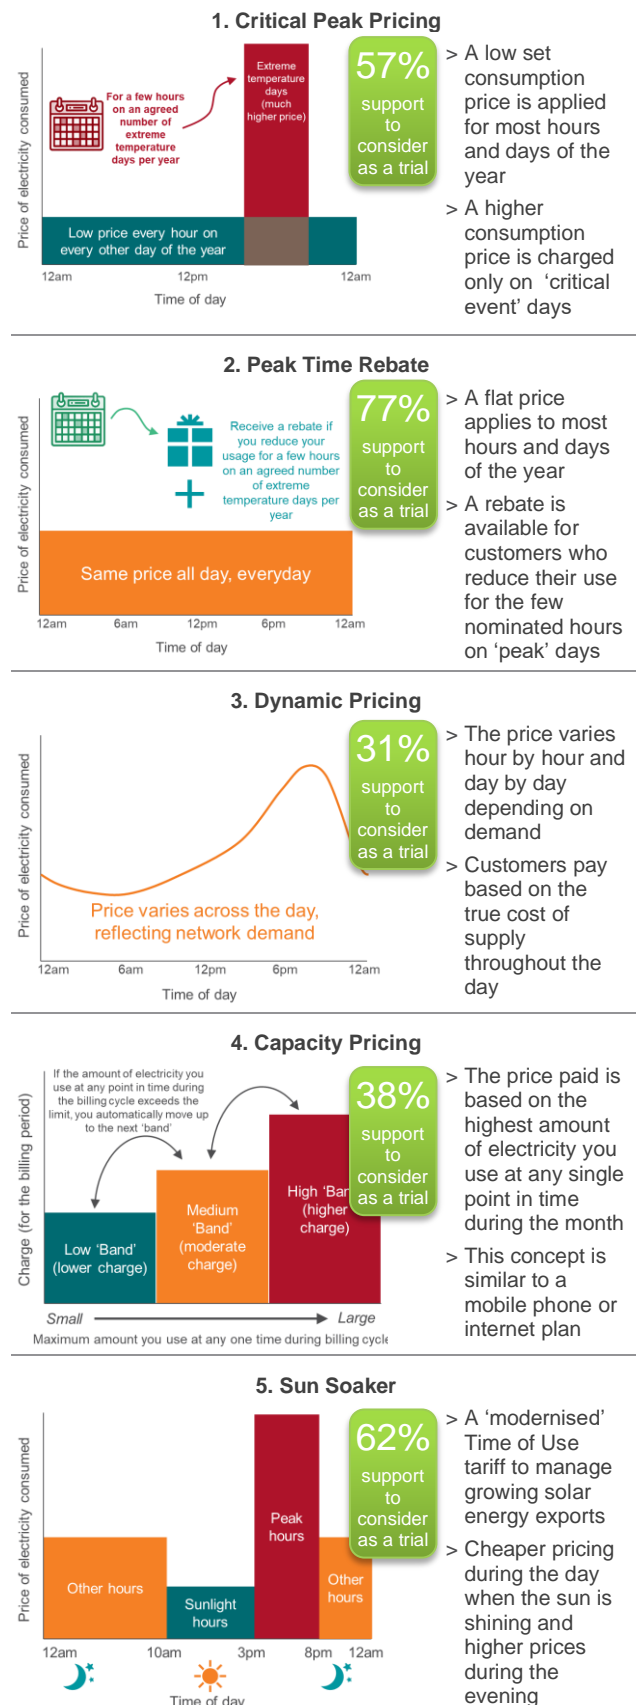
1. Critical Peak Pricing

Price of electricity consumed

For a few hours on an agreed number of extreme temperature days per year

Extreme temperature days (much higher price)

Low price every hour on every other day of the year

12am 12pm 12am

Time of day

57% support to consider as a trial

> A low set consumption price is applied for most hours and days of the year

> A higher consumption price is charged only on 'critical event' days

2. Peak Time Rebate

Price of electricity consumed

Receive a rebate if you reduce your usage for a few hours on an agreed number of extreme temperature days per year

Same price all day, everyday

12am 6am 12pm 6pm 12am

Time of day

77% support to consider as a trial

> A flat price applies to most hours and days of the year

> A rebate is available for customers who reduce their use for the few nominated hours on 'peak' days

3. Dynamic Pricing

Price of electricity consumed

Price varies across the day, reflecting network demand

12am 6am 12pm 6pm 12am

Time of day

31% support to consider as a trial

> The price varies hour by hour and day by day depending on demand

> Customers pay based on the true cost of supply throughout the day

4. Capacity Pricing

Charge (for the billing period)

If the amount of electricity you use at any point in time during the billing cycle exceeds the limit, you automatically move up to the next 'band'

Low 'Band' (lower charge)

Medium 'Band' (moderate charge)

High 'Ban (higher charge)

Small Large

Maximum amount you use at any one time during billing cycle

38% support to consider as a trial

> The price paid is based on the highest amount of electricity you use at any single point in time during the month

> This concept is similar to a mobile phone or internet plan

5. Sun Soaker

Price of electricity consumed

Other hours

Sunlight hours

Peak hours

Other hours

12am 10am 3pm 8pm 12am

Time of day

62% support to consider as a trial

> A 'modernised' Time of Use tariff to manage growing solar energy exports

> Cheaper pricing during the day when the sun is shining and higher prices during the evening